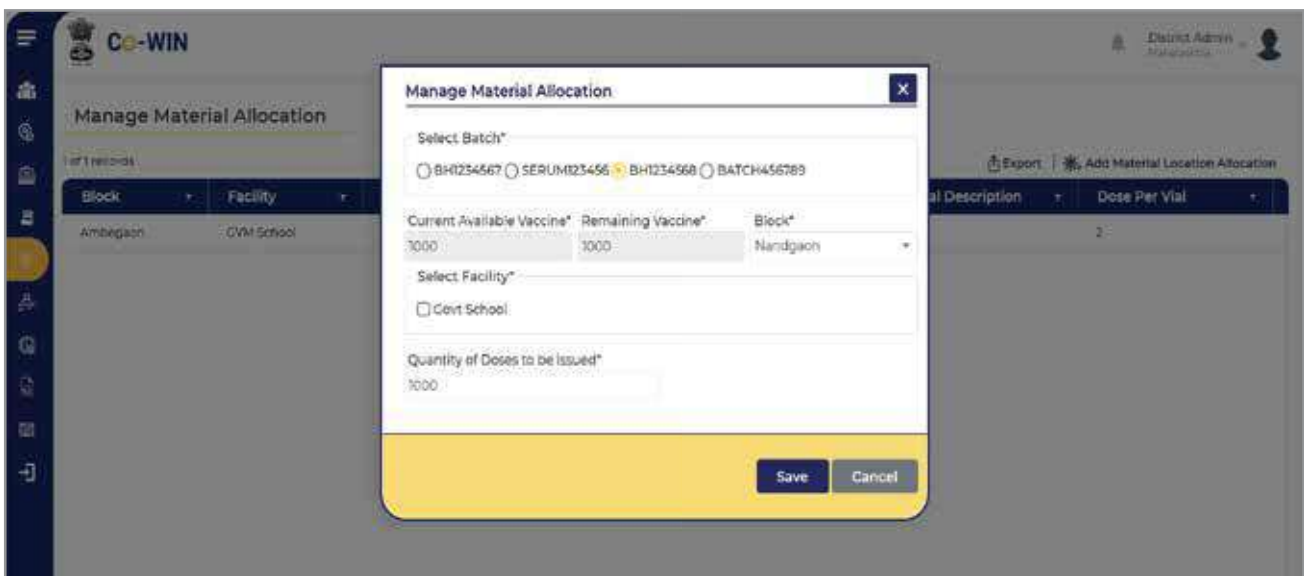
Co-WIN

District Admin
Maharashtra

Manage Material Allocation

1 of 1 records

Export | Add Material Location Allocation

| Block | Facility | al Description | Dose Per Vial |
|---|---|---|---|
| Ambegaon | CVM School | | 2 |

Manage Material Allocation

Select Batch*

BH1234567 SERUM123456 BH1234568 BATCH456789

Current Available Vaccine* 1000
Remaining Vaccine* 1000
Block* Nandgaon

Select Facility*

Govt School

Quantity of Doses to be issued*
1000

Save Cancel